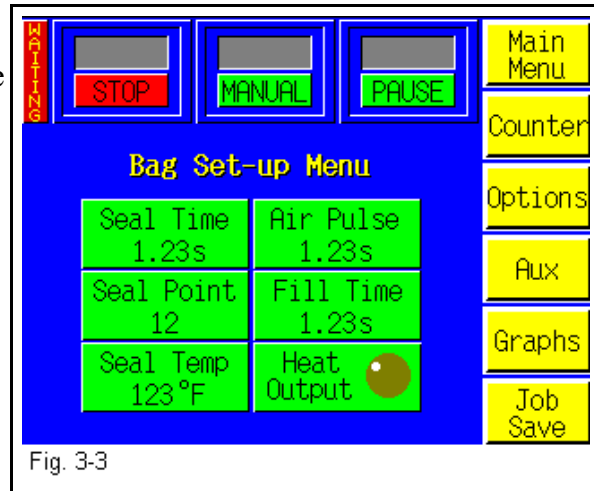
WAITING

STOP

MANUAL

PAUSE

Main Menu

Counter

Options

Aux

Graphs

Job Save

Bag Set-up Menu

Seal Time 1.23s

Air Pulse 1.23s

Seal Point 12

Fill Time 1.23s

Seal Temp 123°F

Heat Output

Fig. 3-3